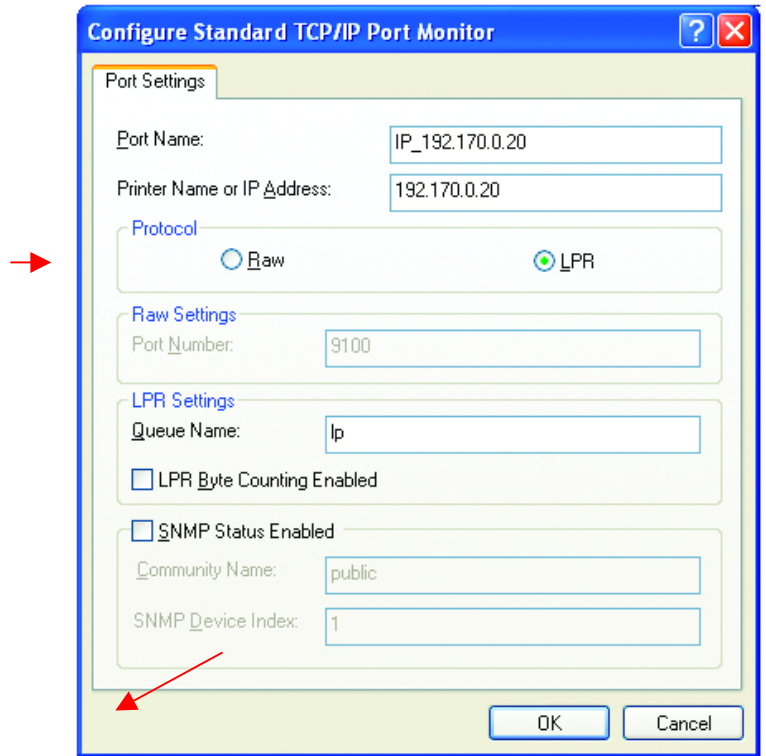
Configure Standard TCP/IP Port Monitor

Port Settings

Port Name: IP_192.170.0.20

Printer Name or IP Address: 192.170.0.20

Protocol

Raw

LPR

Raw Settings

Port Number: 9100

LPR Settings

Queue Name: lp

LPR Byte Counting Enabled

SNMP Status Enabled

Community Name: public

SNMP Device Index: 1

OK

Cancel